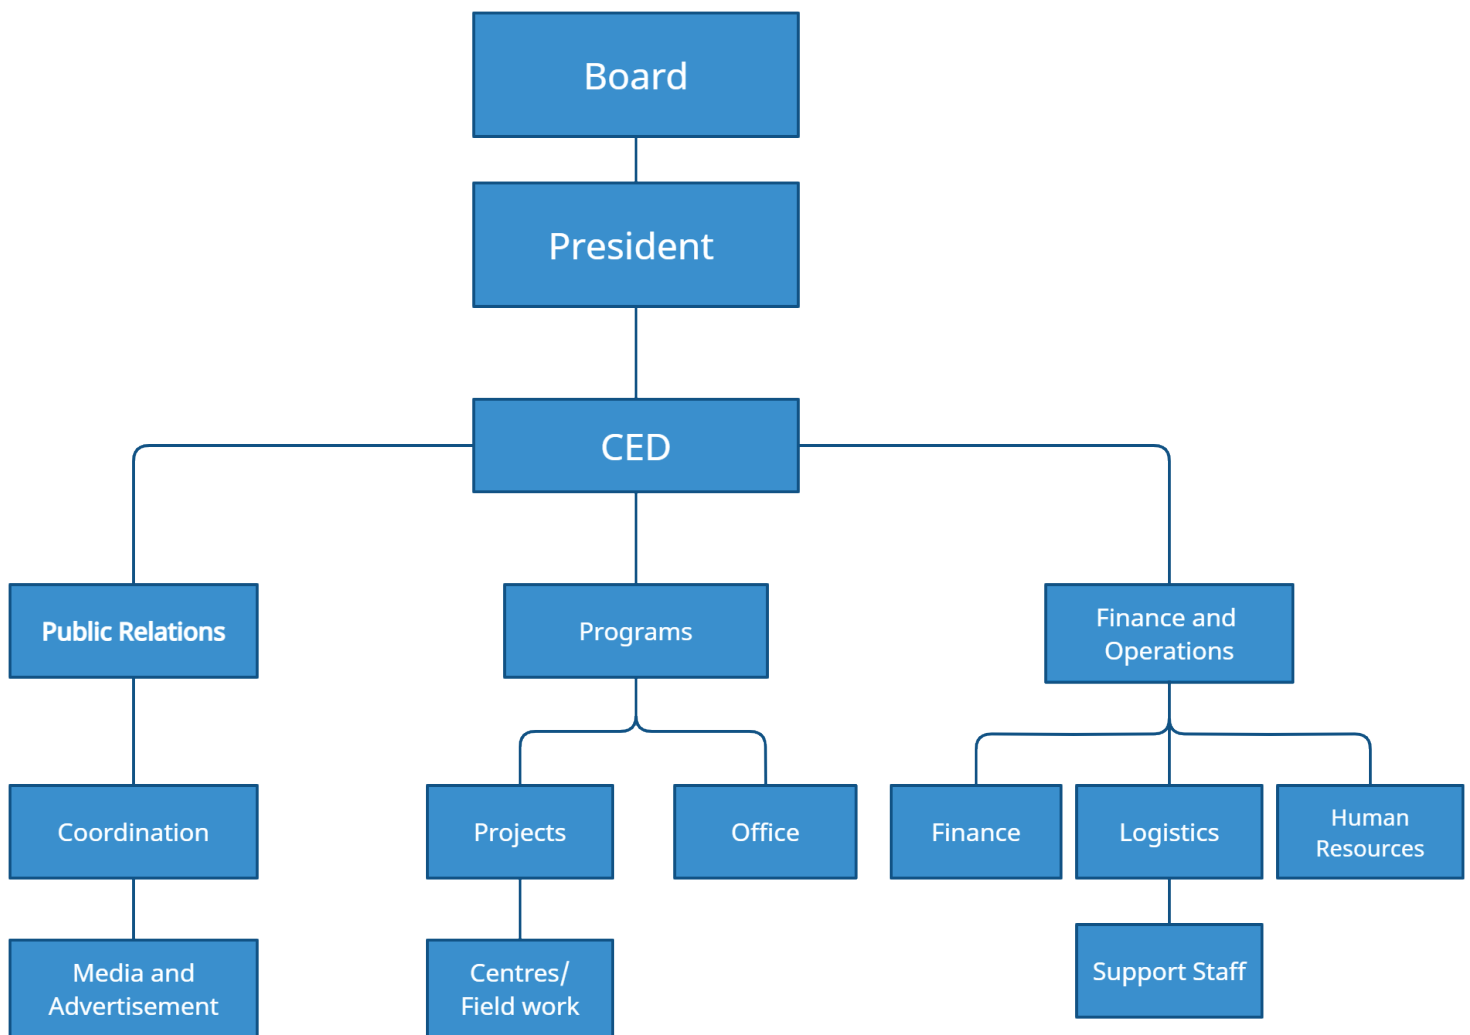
Board

President

CED

Public Relations

Programs

Finance and Operations

Coordination

Projects

Office

Finance

Logistics

Human Resources

Media and Advertisement

Centres/ Field work

Support Staff